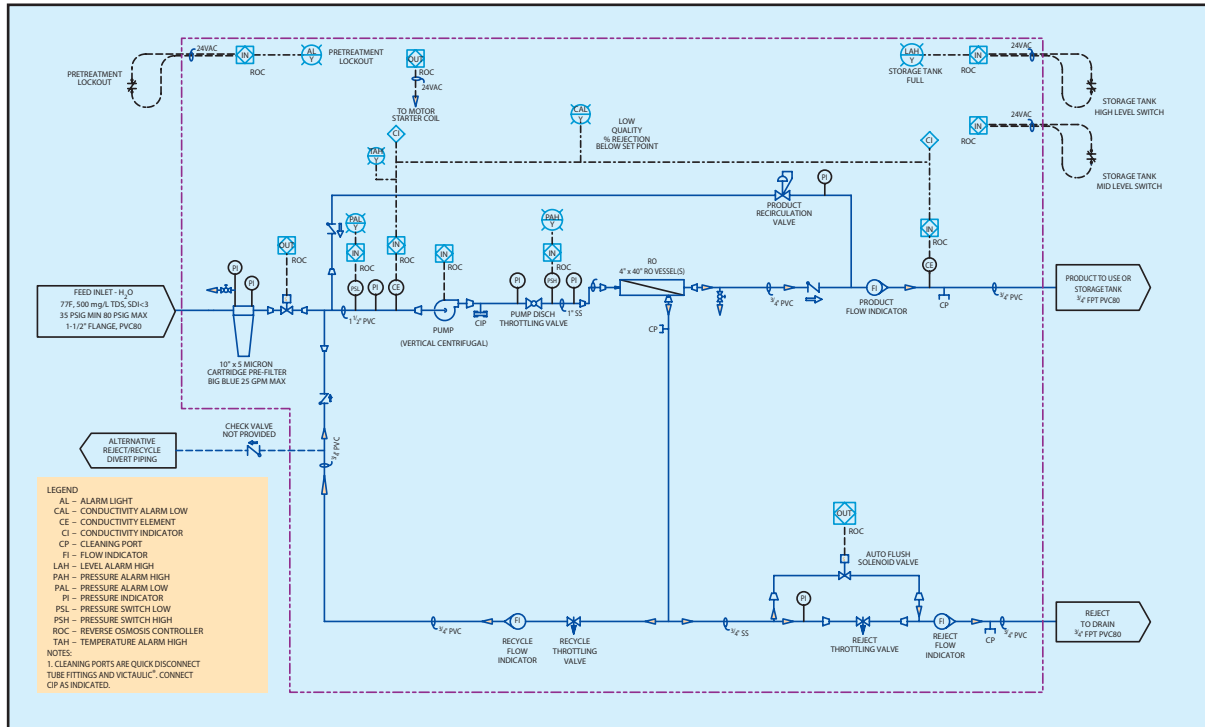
24VAC
IN
ROC
AL
Y
PRETREATMENT LOCKOUT
PRETREATMENT LOCKOUT
OUT
ROC
24VAC
TO MOTOR STARTER COIL
LAH
Y
STORAGE TANK FULL
IN
ROC
24VAC
STORAGE TANK HIGH LEVEL SWITCH
CAL
Y
LOW QUALITY % REJECTION BELOW SET POINT
IN
ROC
24VAC
STORAGE TANK MID LEVEL SWITCH
CI
TAH
Y
CI
PI
PRODUCT RECIRCULATION VALVE
PAL
Y
IN
ROC
IN
PAH
Y
IN
ROC
IN
ROC
OUT
ROC
IN
ROC
PI
PI
PSL
PI
CE
PI
PSH
PI
CE
RO 4" x 40" RO VESSEL(S)
FEED INLET - $H_2O$
77F, 500 mg/L TDS, SDI<3
35 PSIG MIN 80 PSIG MAX
1-1/2" FLANGE, PVC80
$1\frac{1}{2}$" PVC
PUMP (VERTICAL CENTRIFUGAL)
CIP
PUMP DISCH THROTTLING VALVE
1" SS
$\frac{3}{4}$" PVC
FI
PRODUCT FLOW INDICATOR
CP
$\frac{3}{4}$" PVC
PRODUCT TO USE OR STORAGE TANK $\frac{3}{4}$" FPT PVC80
CP
10" x 5 MICRON CARTRIDGE PRE-FILTER BIG BLUE 25 GPM MAX
ALTERNATIVE REJECT/RECYCLE DIVERT PIPING
CHECK VALVE NOT PROVIDED
$\frac{3}{4}$" PVC
LEGEND
AL – ALARM LIGHT
CAL – CONDUCTIVITY ALARM LOW
CE – CONDUCTIVITY ELEMENT
CI – CONDUCTIVITY INDICATOR
CP – CLEANING PORT
FI – FLOW INDICATOR
LAH – LEVEL ALARM HIGH
PAH – PRESSURE ALARM HIGH
PAL – PRESSURE ALARM LOW
PI – PRESSURE INDICATOR
PSL – PRESSURE SWITCH LOW
PSH – PRESSURE SWITCH HIGH
ROC – REVERSE OSMOSIS CONTROLLER
TAH – TEMPERATURE ALARM HIGH
NOTES:
1. CLEANING PORTS ARE QUICK DISCONNECT TUBE FITTINGS AND VICTAULIC®. CONNECT CIP AS INDICATED.
OUT
ROC
AUTO FLUSH SOLENOID VALVE
PI
$\frac{3}{4}$" PVC
FI
RECYCLE FLOW INDICATOR
RECYCLE THROTTLING VALVE
$\frac{3}{4}$" SS
REJECT THROTTLING VALVE
FI
REJECT FLOW INDICATOR
CP
$\frac{3}{4}$" PVC
REJECT TO DRAIN $\frac{3}{4}$" FPT PVC80